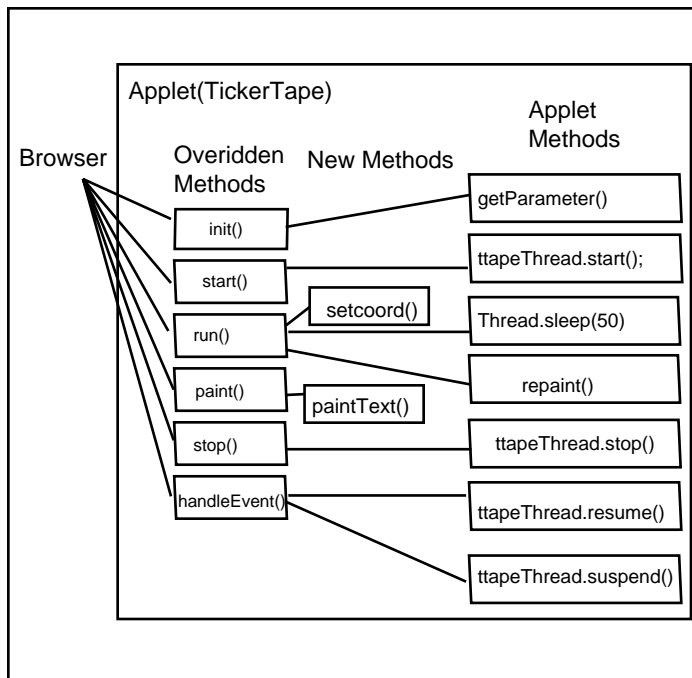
Applet(TickerTape)

Browser

Overidden Methods

New Methods

Applet Methods

init()

start()

run()

paint()

stop()

handleEvent()

setcoord()

paintText()

getParameter()

ttapeThread.start();

Thread.sleep(50)

repaint()

ttapeThread.stop()

ttapeThread.resume()

ttapeThread.suspend()